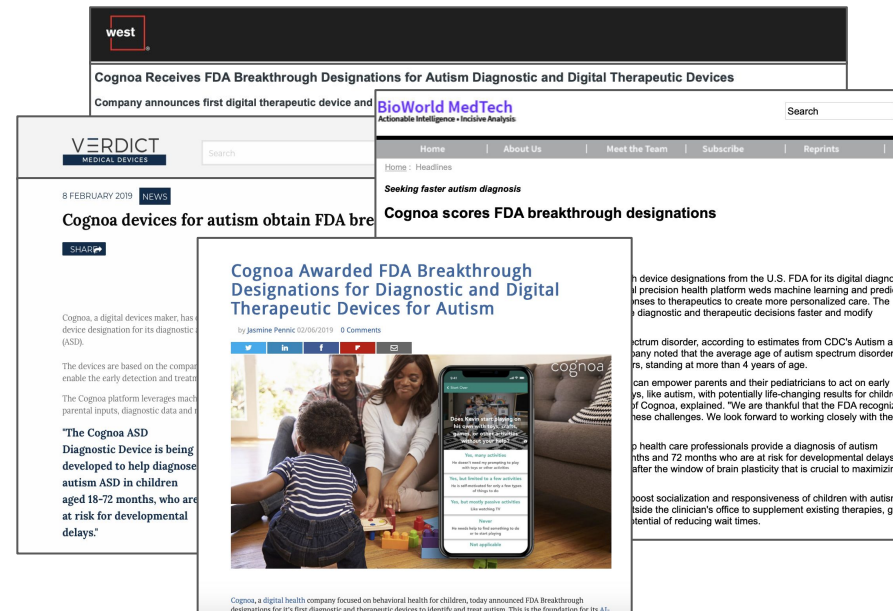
west

Cognoa Receives FDA Breakthrough Designations for Autism Diagnostic and Digital Therapeutic Devices

Company announces first digital therapeutic device and

BioWorld MedTech
Actionable Intelligence • Incisive Analysis

Search

Home | About Us | Meet the Team | Subscribe | Reprints |

Home : Headlines

Seeking faster autism diagnosis

Cognoa scores FDA breakthrough designations

h device designations from the U.S. FDA for its digital diagno
al precision health platform weds machine learning and predi
onses to therapeutics to create more personalized care. The
e diagnostic and therapeutic decisions faster and modify

ectrum disorder, according to estimates from CDC's Autism a
pany noted that the average age of autism spectrum disorder
rs, standing at more than 4 years of age.

can empower parents and their pediatricians to act on early
ys, like autism, with potentially life-changing results for childr
of Cognoa, explained. "We are thankful that the FDA recogniz
hese challenges. We look forward to working closely with the

p health care professionals provide a diagnosis of autism
nths and 72 months who are at risk for developmental delays
after the window of brain plasticity that is crucial to maximizin

boost socialization and responsiveness of children with autism
tside the clinician's office to supplement existing therapies, g
tential of reducing wait times.

VERDICT
MEDICAL DEVICES

Search

8 FEBRUARY 2019 NEWS

Cognoa devices for autism obtain FDA bre

SHARE

Cognoa, a digital devices maker, has
device designation for its diagnostic
(ASD).

The devices are based on the compa
enable the early detection and treatm

The Cognoa platform leverages mach
parental inputs, diagnostic data and

"The Cognoa ASD Diagnostic Device is being developed to help diagnose autism ASD in children aged 18-72 months, who are at risk for developmental delays."

Cognoa Awarded FDA Breakthrough Designations for Diagnostic and Digital Therapeutic Devices for Autism

by Jasmine Pennic 02/06/2019 0 Comments

cognoa

Does Kevin start playing on his own with toys, crafts, games, or other activities without your help?

Yes, many activities
He doesn't need my prompting to play with toys or other activities

Yes, but limited to a few activities
He is self-motivated for only a few types of things to do

Yes, but mostly passive activities
Like watching TV

Never
We needs help to find something to do or to start playing

Not applicable

Cognoa, a digital health company focused on behavioral health for children, today announced FDA Breakthrough designations for it's first diagnostic and therapeutic devices to identify and treat autism. This is the foundation for its AI-